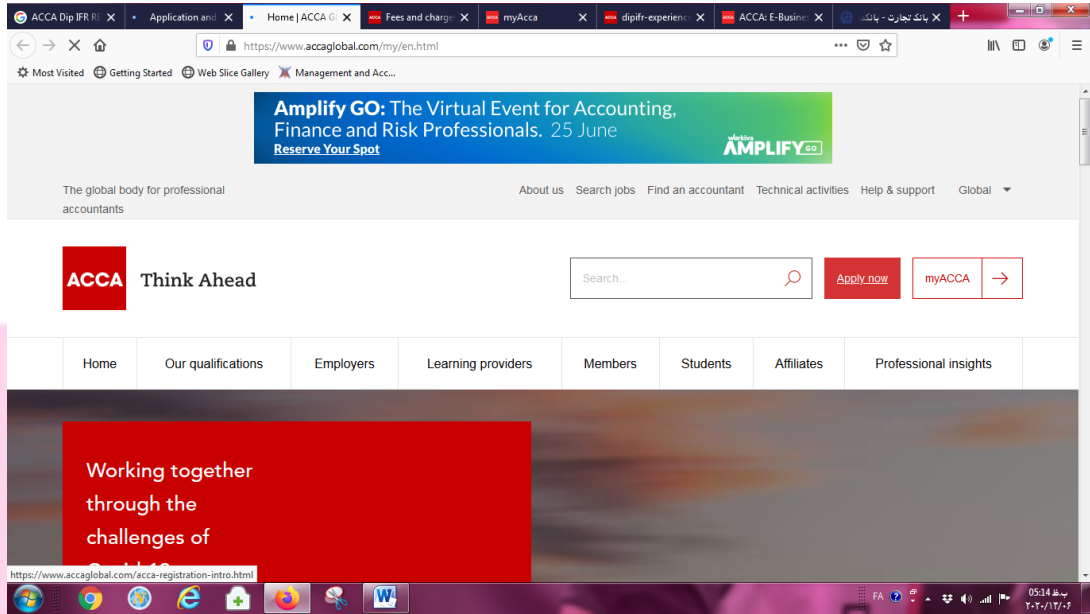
ACCA Dip IFR R | Application and | Home | ACCA G | Fees and charge | myAcca | dipifr-experienc | ACCA: E-Busine | بانک تجارت - بانک

https://www.accaglobal.com/my/en.html

Most Visited Getting Started Web Slice Gallery Management and Acc...

Amplify GO: The Virtual Event for Accounting, Finance and Risk Professionals. 25 June
Reserve Your Spot
workiva AMPLIFY GO

The global body for professional accountants

About us Search jobs Find an accountant Technical activities Help & support Global

ACCA Think Ahead

Search...

Apply now

myACCA

Home | Our qualifications | Employers | Learning providers | Members | Students | Affiliates | Professional insights

Working together through the challenges of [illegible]

https://www.accaglobal.com/acca-registration-intro.html

FA

05:14 ب.ظ
۲۰۲۰/۱۲/۰۶